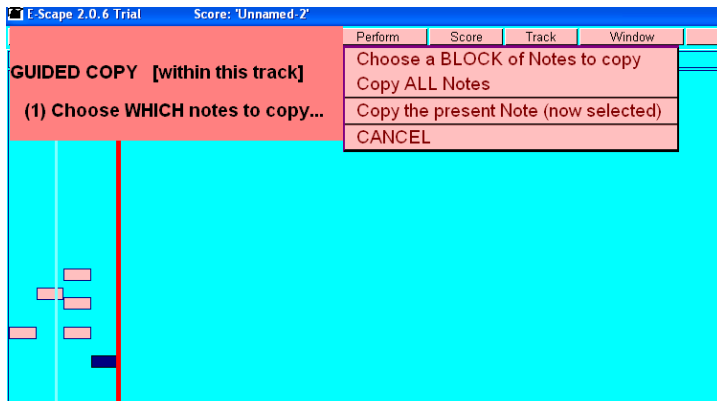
E-Scape 2.0.6 Trial Score: 'Unnamed-2'

Perform Score Track Window

GUIDED COPY [within this track]

(1) Choose WHICH notes to copy...

Choose a BLOCK of Notes to copy
Copy ALL Notes
Copy the present Note (now selected)
CANCEL